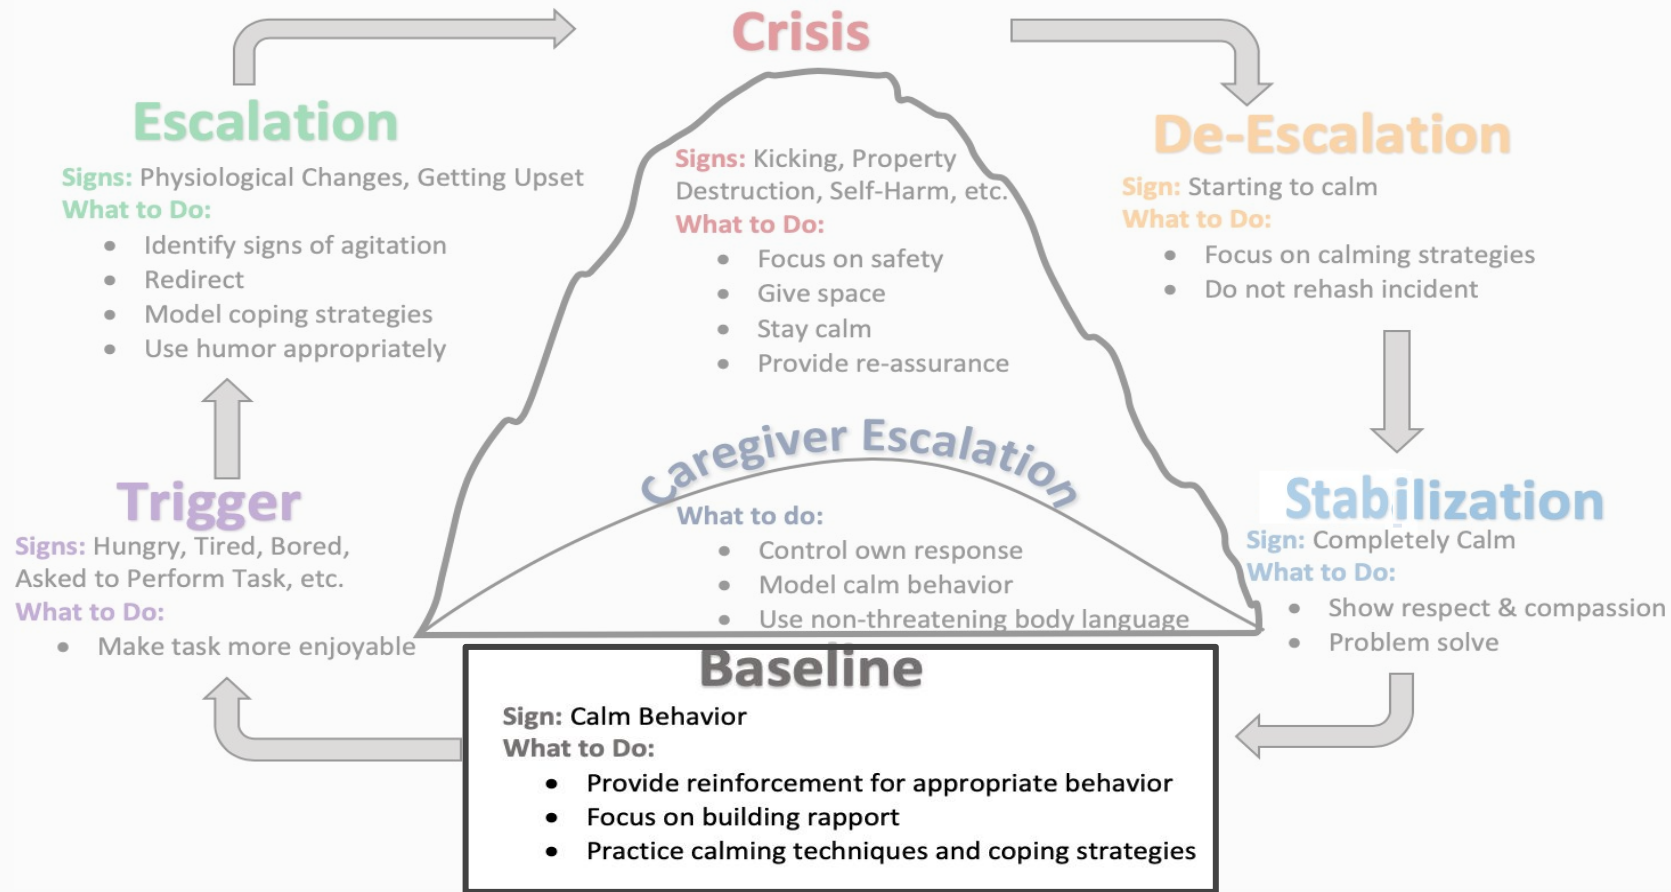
Crisis

Signs: Kicking, Property Destruction, Self-Harm, etc.
What to Do:
- Focus on safety
- Give space
- Stay calm
- Provide re-assurance

Escalation

Signs: Physiological Changes, Getting Upset
What to Do:
- Identify signs of agitation
- Redirect
- Model coping strategies
- Use humor appropriately

De-Escalation

Sign: Starting to calm
What to Do:
- Focus on calming strategies
- Do not rehash incident

Caregiver Escalation

What to do:
- Control own response
- Model calm behavior
- Use non-threatening body language

Trigger

Signs: Hungry, Tired, Bored, Asked to Perform Task, etc.
What to Do:
- Make task more enjoyable

Stabilization

Sign: Completely Calm
What to Do:
- Show respect & compassion
- Problem solve

Baseline

Sign: Calm Behavior
What to Do:
- Provide reinforcement for appropriate behavior
- Focus on building rapport
- Practice calming techniques and coping strategies